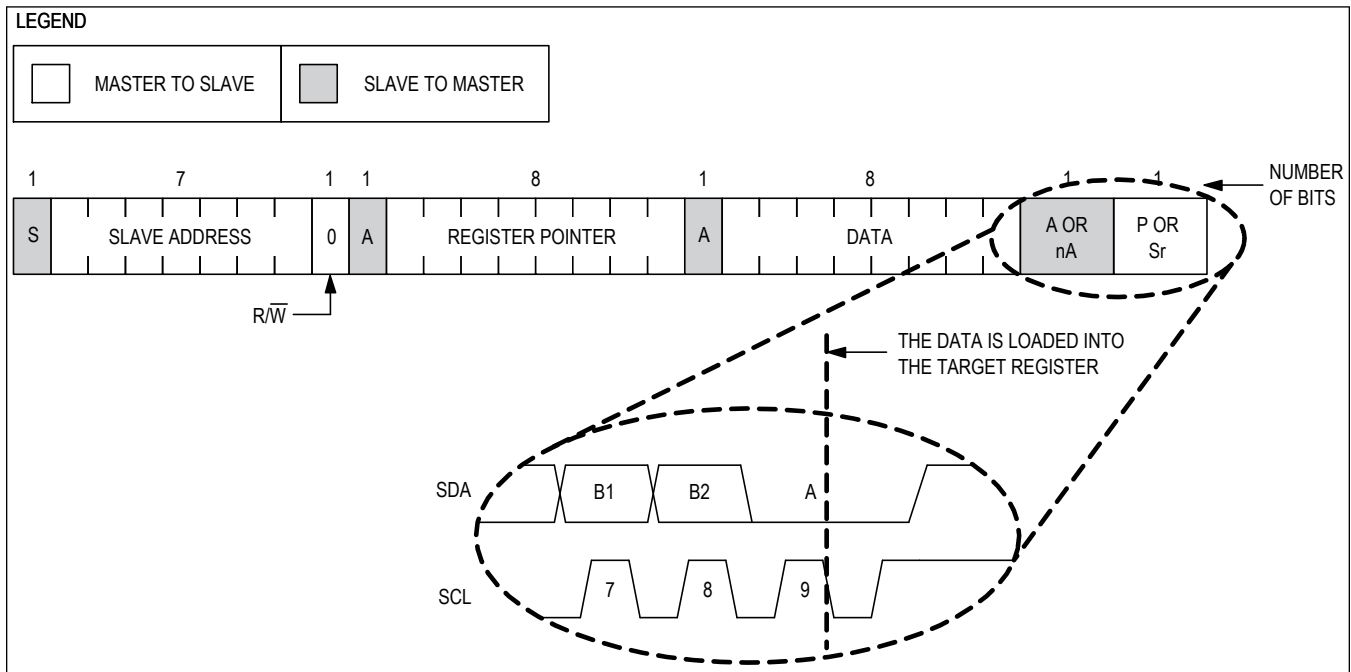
LEGEND

MASTER TO SLAVE

SLAVE TO MASTER

NUMBER OF BITS

| 1 | 7 | 1 | 1 | 8 | 1 | 8 | 1 | 1 |
|---|---|---|---|---|---|---|---|---|
| S | SLAVE ADDRESS | 0 | A | REGISTER POINTER | A | DATA | A OR nA | P OR Sr |

$R/\overline{W}$

THE DATA IS LOADED INTO THE TARGET REGISTER

SDA B1 B2 A

SCL 7 8 9